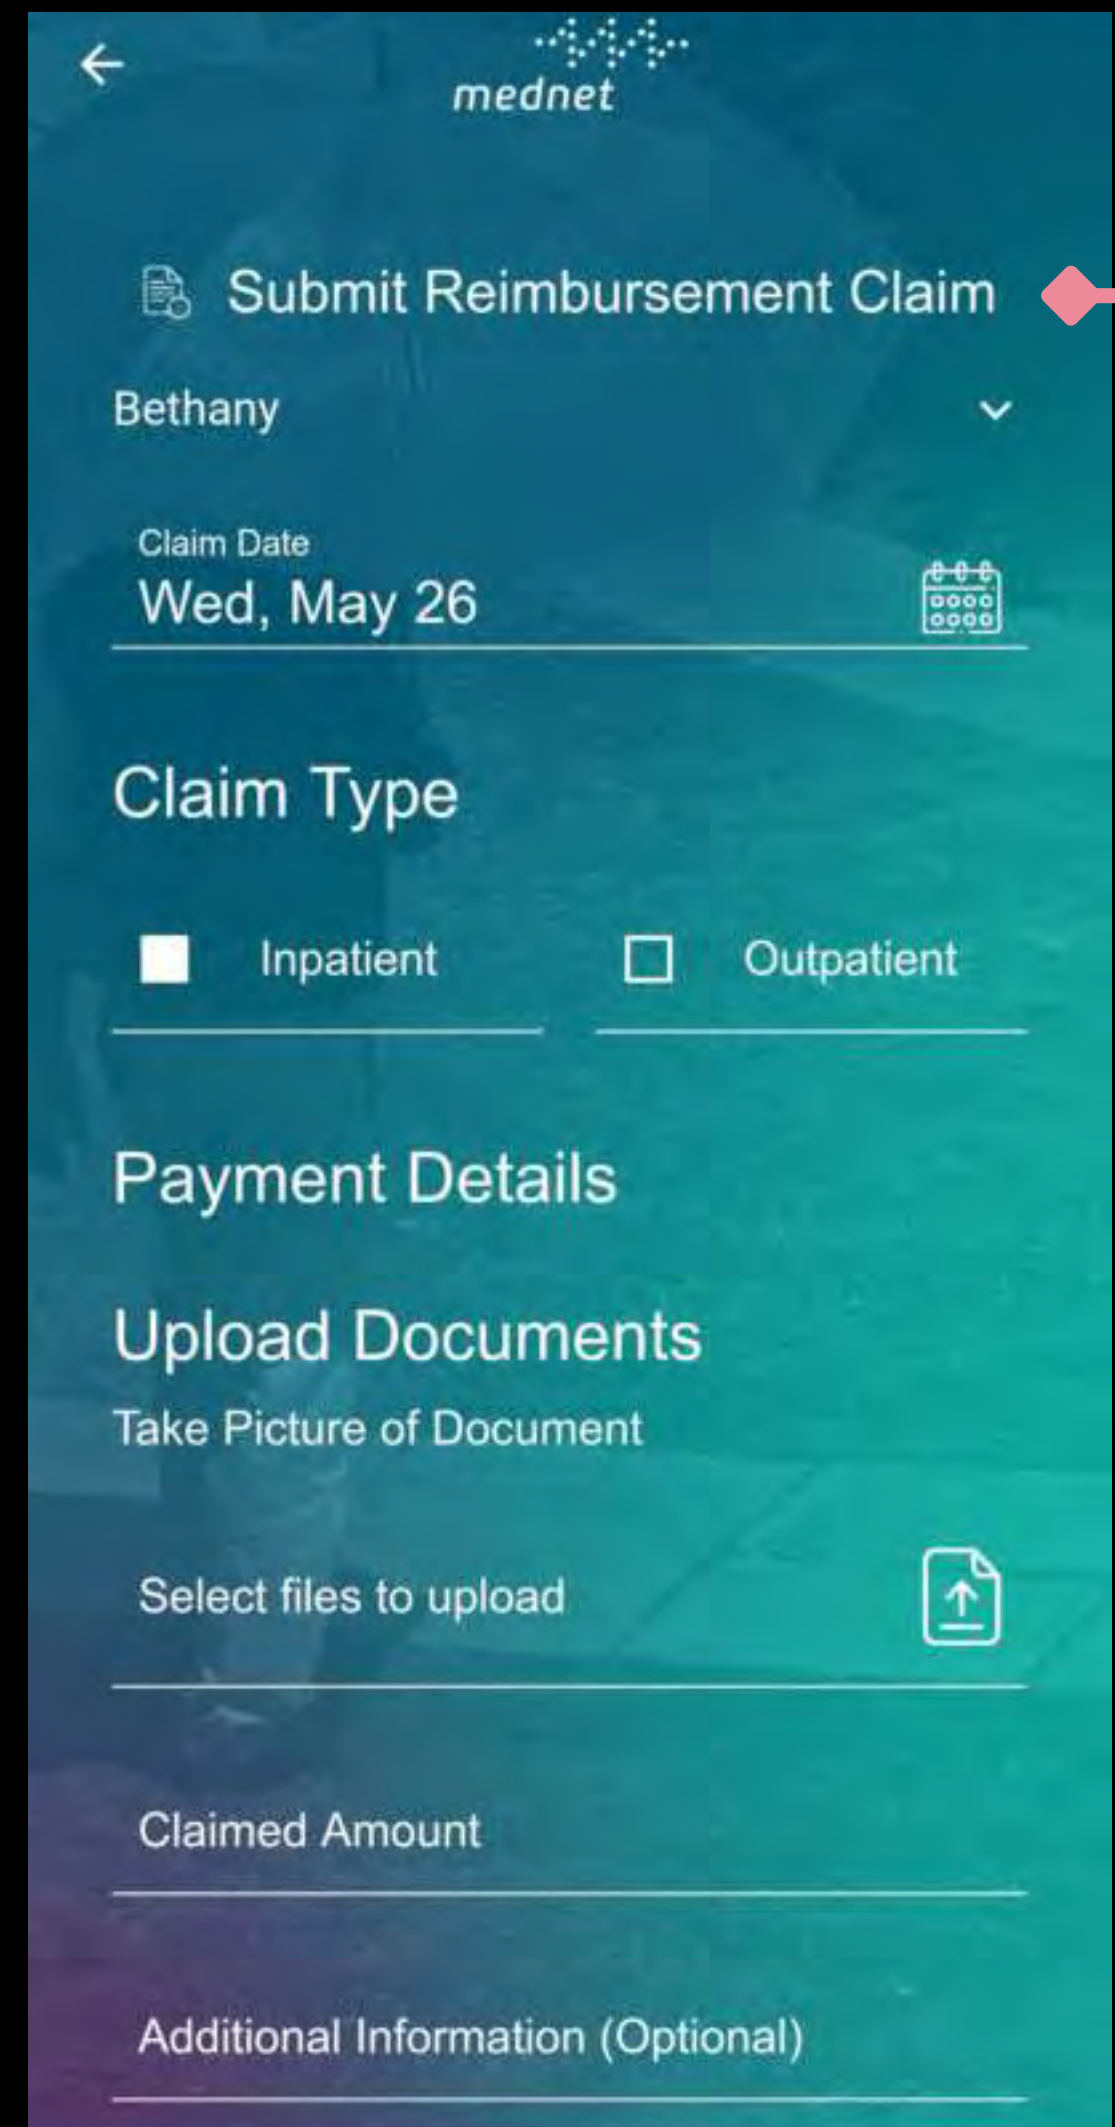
mednet

Submit Reimbursement Claim

Bethany

Claim Date
Wed, May 26

Claim Type

Inpatient

Outpatient

Payment Details

Upload Documents

Take Picture of Document

Select files to upload

Claimed Amount

Additional Information (Optional)